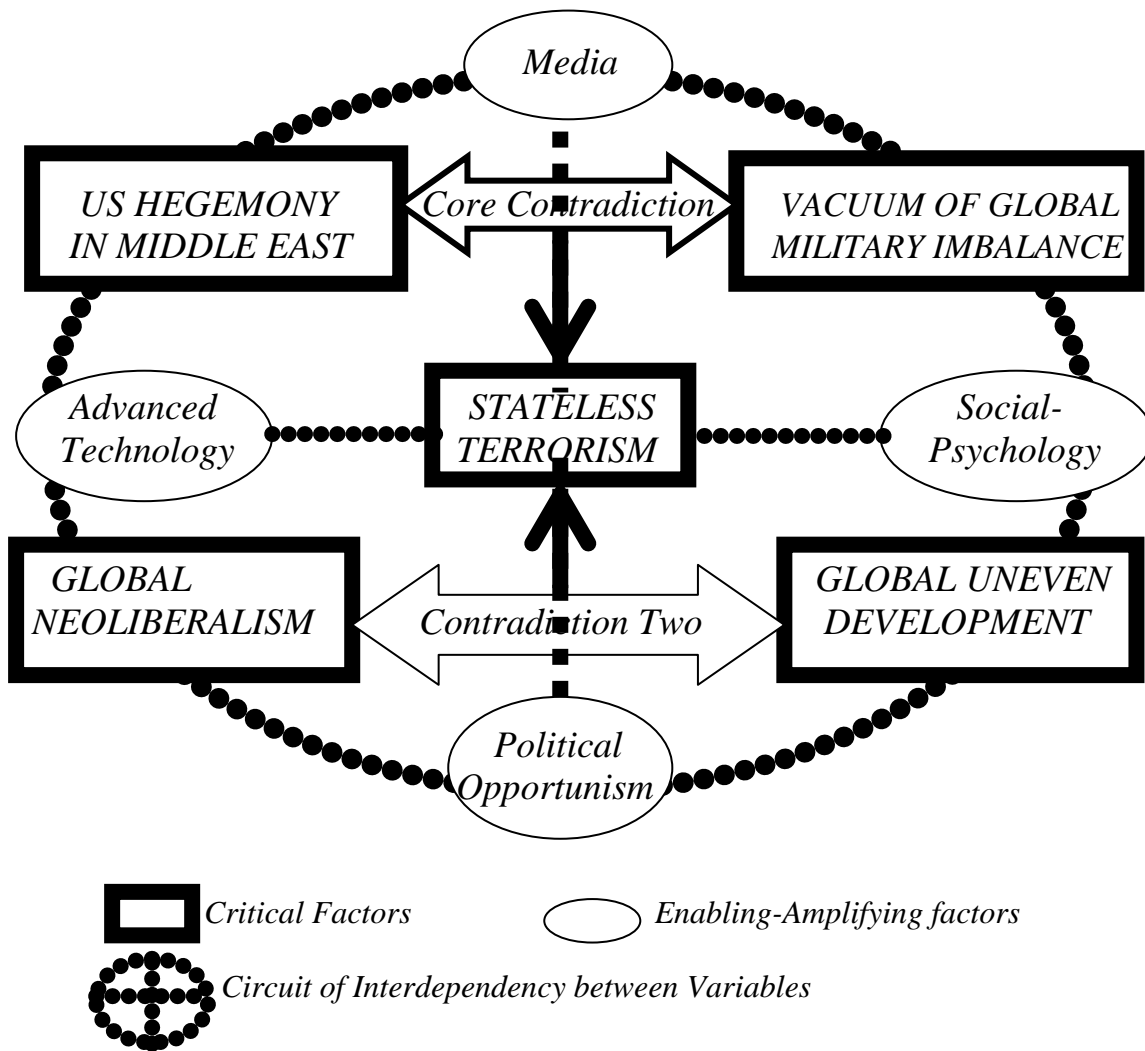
Media

US HEGEMONY IN MIDDLE EAST

Core Contradiction

VACUUM OF GLOBAL MILITARY IMBALANCE

Advanced Technology

STATELESS TERRORISM

Social-Psychology

GLOBAL NEOLIBERALISM

Contradiction Two

GLOBAL UNEVEN DEVELOPMENT

Political Opportunism

Critical Factors

Enabling-Amplifying factors

Circuit of Interdependency between Variables